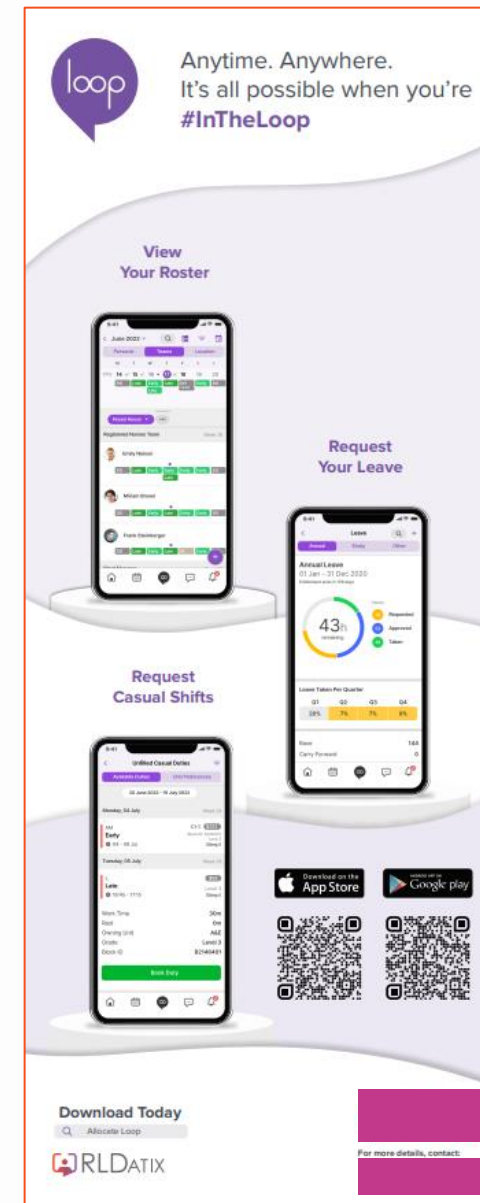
loop

Anytime. Anywhere.
It's all possible when you're
#InTheLoop

View
Your Roster

Request
Your Leave

Leave

Annual Leave
01 Jan - 31 Dec 2020

43h
remaining

Requested
Approved
Taken

Leave Taken Per Quarter
Q1 Q2 Q3 Q4

Request
Casual Shifts

Unfilled Casual Duties

Early

Late

Book Duty

Download on the App Store

GET IT ON Google play

Download Today
Allocate Loop

RLDatix

For more details, contact: